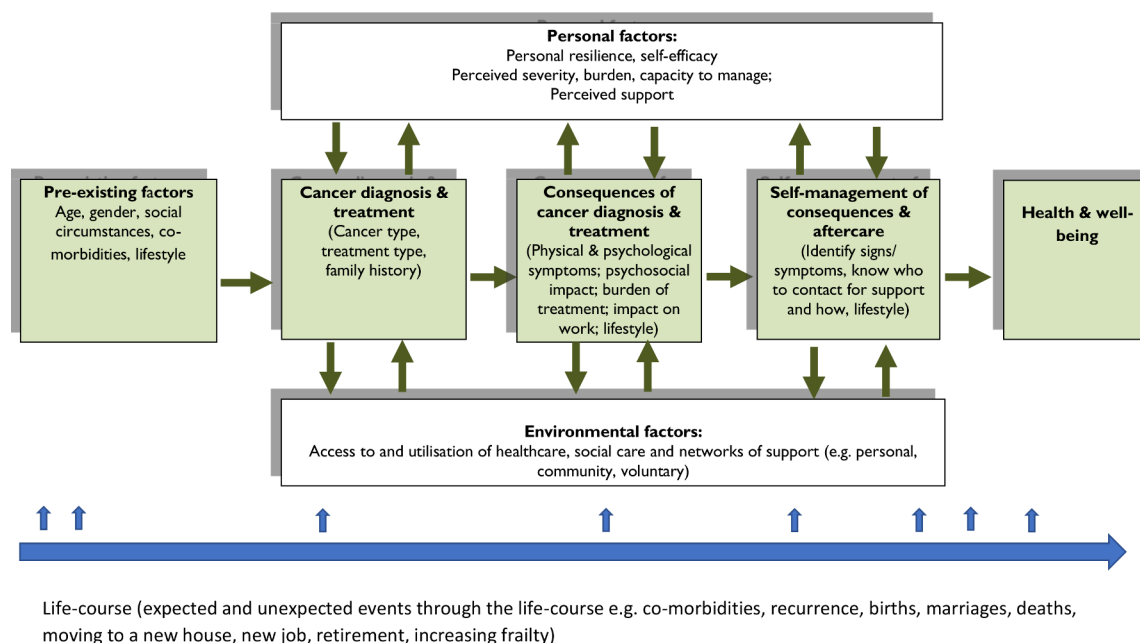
**Personal factors:**
Personal resilience, self-efficacy
Perceived severity, burden, capacity to manage;
Perceived support

**Pre-existing factors**
Age, gender, social circumstances, co-morbidities, lifestyle

**Cancer diagnosis & treatment**
(Cancer type, treatment type, family history)

**Consequences of cancer diagnosis & treatment**
(Physical & psychological symptoms; psychosocial impact; burden of treatment; impact on work; lifestyle)

**Self-management of consequences & aftercare**
(Identify signs/ symptoms, know who to contact for support and how, lifestyle)

**Health & well-being**

**Environmental factors:**
Access to and utilisation of healthcare, social care and networks of support (e.g. personal, community, voluntary)

Life-course (expected and unexpected events through the life-course e.g. co-morbidities, recurrence, births, marriages, deaths, moving to a new house, new job, retirement, increasing frailty)